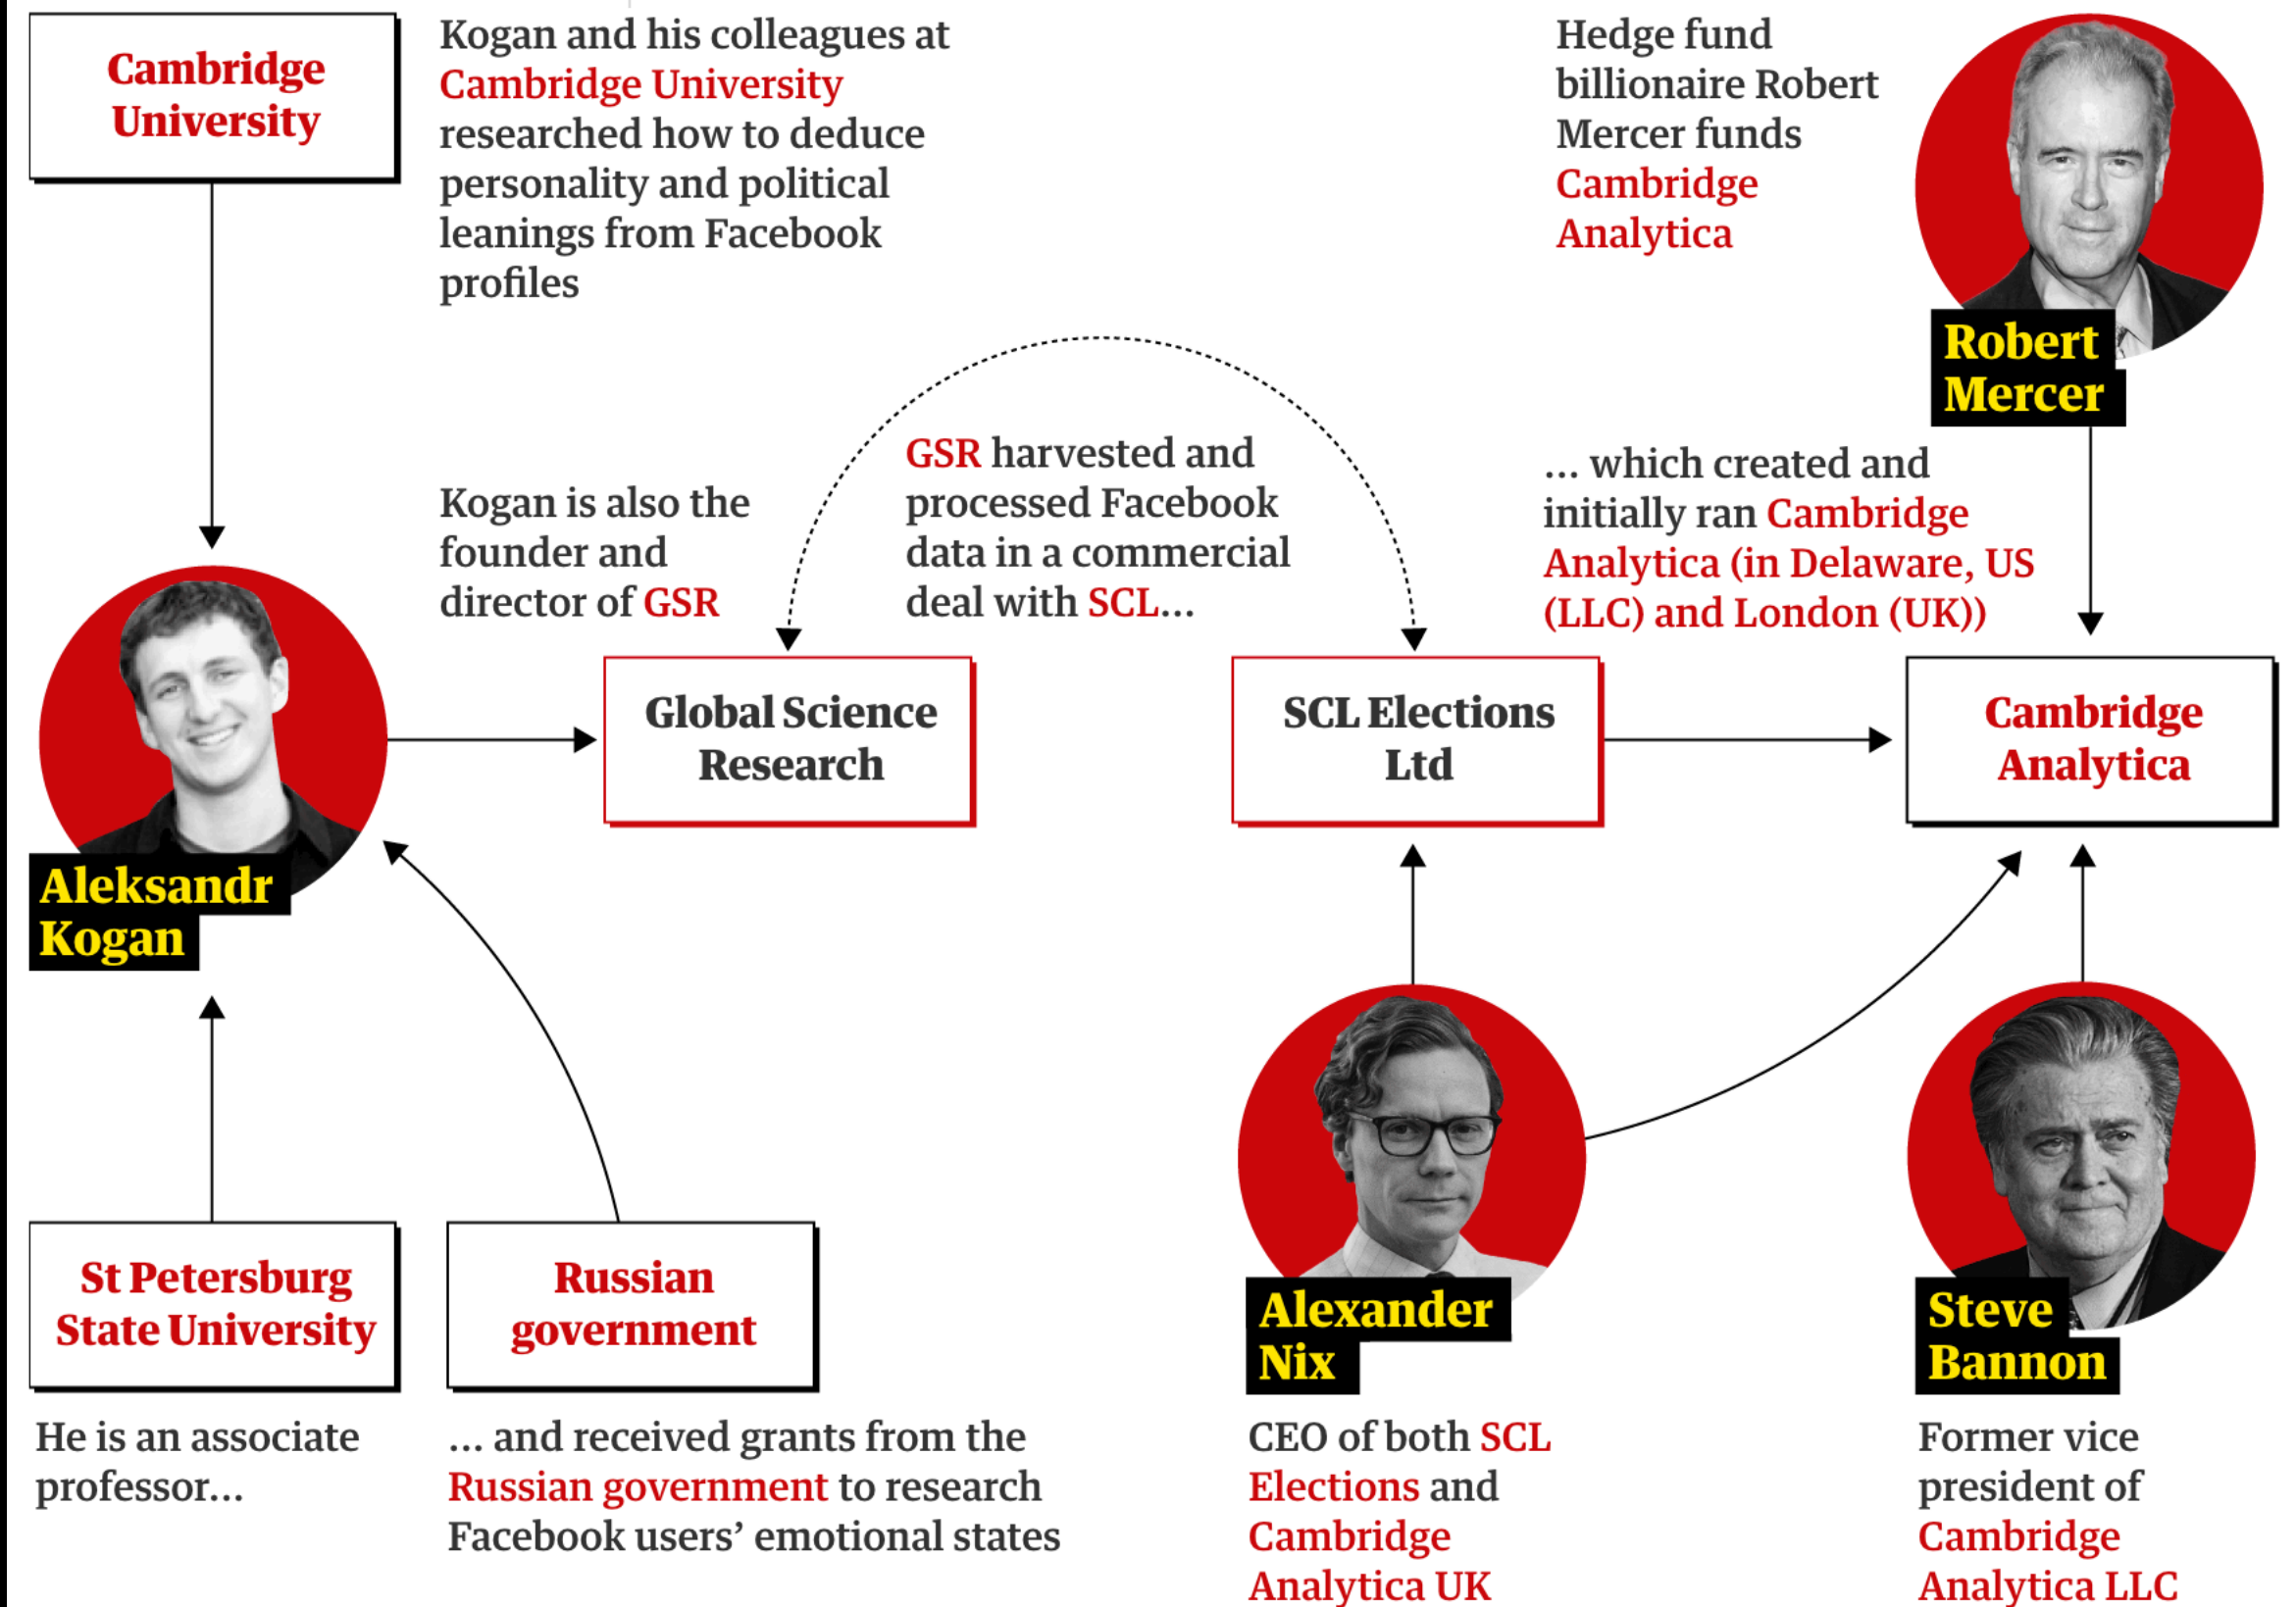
Cambridge University

Kogan and his colleagues at Cambridge University researched how to deduce personality and political leanings from Facebook profiles

Hedge fund billionaire Robert Mercer funds Cambridge Analytica

Robert Mercer

GSR harvested and processed Facebook data in a commercial deal with SCL…

Kogan is also the founder and director of GSR

… which created and initially ran Cambridge Analytica (in Delaware, US (LLC) and London (UK))

Global Science Research

SCL Elections Ltd

Cambridge Analytica

Aleksandr Kogan

St Petersburg State University

Russian government

Alexander Nix

Steve Bannon

He is an associate professor…

… and received grants from the Russian government to research Facebook users' emotional states

CEO of both SCL Elections and Cambridge Analytica UK

Former vice president of Cambridge Analytica LLC